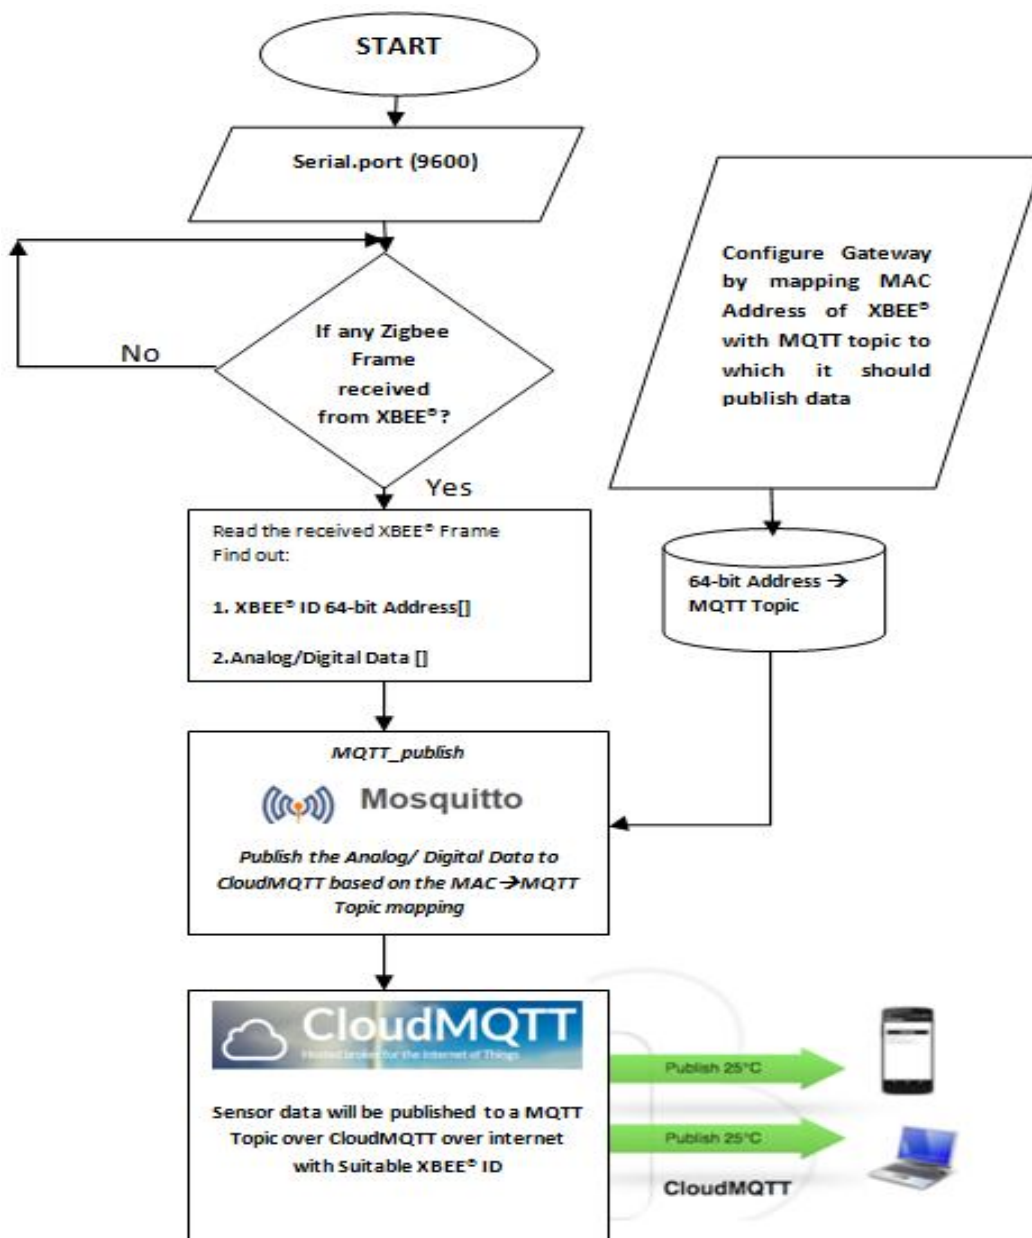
START

Serial.port (9600)

If any Zigbee Frame received from XBEE®?

No

Yes

Configure Gateway by mapping MAC Address of XBEE® with MQTT topic to which it should publish data

Read the received XBEE® Frame
Find out:

1. XBEE® ID 64-bit Address[]

2.Analog/Digital Data []

64-bit Address → MQTT Topic

MQTT_publish

Mosquitto

Publish the Analog/ Digital Data to CloudMQTT based on the MAC→MQTT Topic mapping

CloudMQTT

Hosted broker for the Internet of Things

Sensor data will be published to a MQTT Topic over CloudMQTT over internet with Suitable XBEE® ID

Publish 25°C

Publish 25°C

CloudMQTT